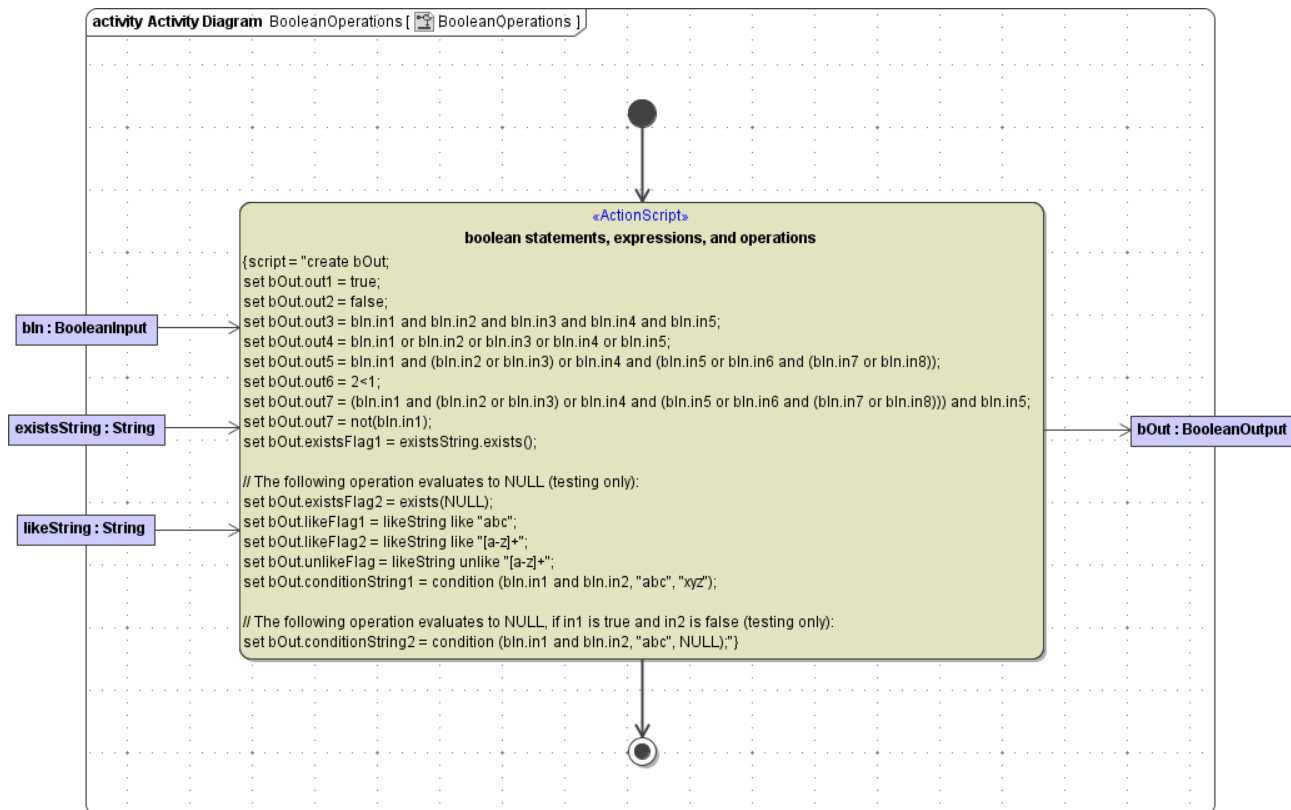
activity Activity Diagram BooleanOperations [ BooleanOperations ]

«ActionScript»
boolean statements, expressions, and operations

{script = "create bOut;
set bOut.out1 = true;
set bOut.out2 = false;
set bOut.out3 = bIn.in1 and bIn.in2 and bIn.in3 and bIn.in4 and bIn.in5;
set bOut.out4 = bIn.in1 or bIn.in2 or bIn.in3 or bIn.in4 or bIn.in5;
set bOut.out5 = bIn.in1 and (bIn.in2 or bIn.in3) or bIn.in4 and (bIn.in5 or bIn.in6 and (bIn.in7 or bIn.in8));
set bOut.out6 = 2<1;
set bOut.out7 = (bIn.in1 and (bIn.in2 or bIn.in3) or bIn.in4 and (bIn.in5 or bIn.in6 and (bIn.in7 or bIn.in8))) and bIn.in5;
set bOut.out7 = not(bIn.in1);
set bOut.existsFlag1 = existsString.exists();

// The following operation evaluates to NULL (testing only):
set bOut.existsFlag2 = exists(NULL);
set bOut.likeFlag1 = likeString like "abc";
set bOut.likeFlag2 = likeString like "[a-z]+";
set bOut.unlikeFlag = likeString unlike "[a-z]+";
set bOut.conditionString1 = condition (bIn.in1 and bIn.in2, "abc", "xyz");

// The following operation evaluates to NULL, if in1 is true and in2 is false (testing only):
set bOut.conditionString2 = condition (bIn.in1 and bIn.in2, "abc", NULL);"}

bIn : BooleanInput
existsString : String
likeString : String
bOut : BooleanOutput